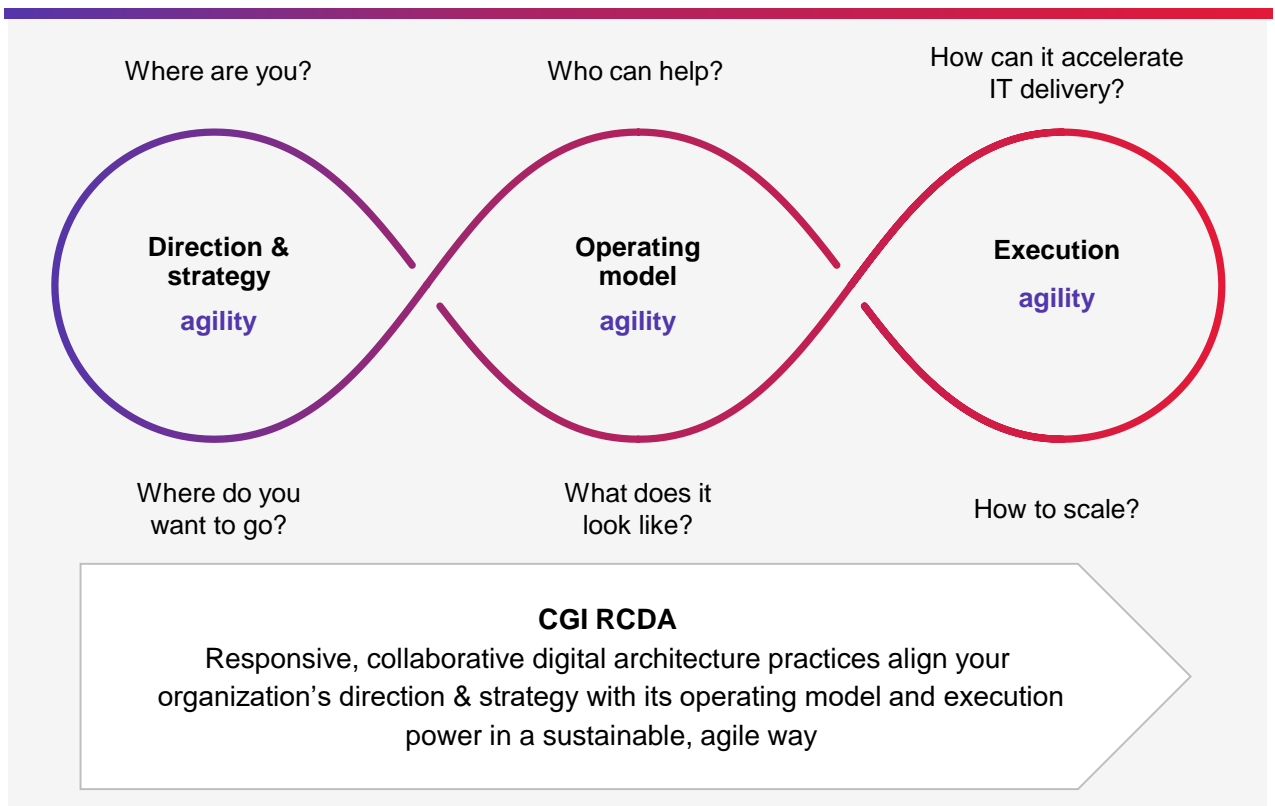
Where are you?

Who can help?

How can it accelerate IT delivery?

Direction & strategy
agility

Operating model
agility

Execution
agility

Where do you want to go?

What does it look like?

How to scale?

CGI RCDA
Responsive, collaborative digital architecture practices align your organization’s direction & strategy with its operating model and execution power in a sustainable, agile way